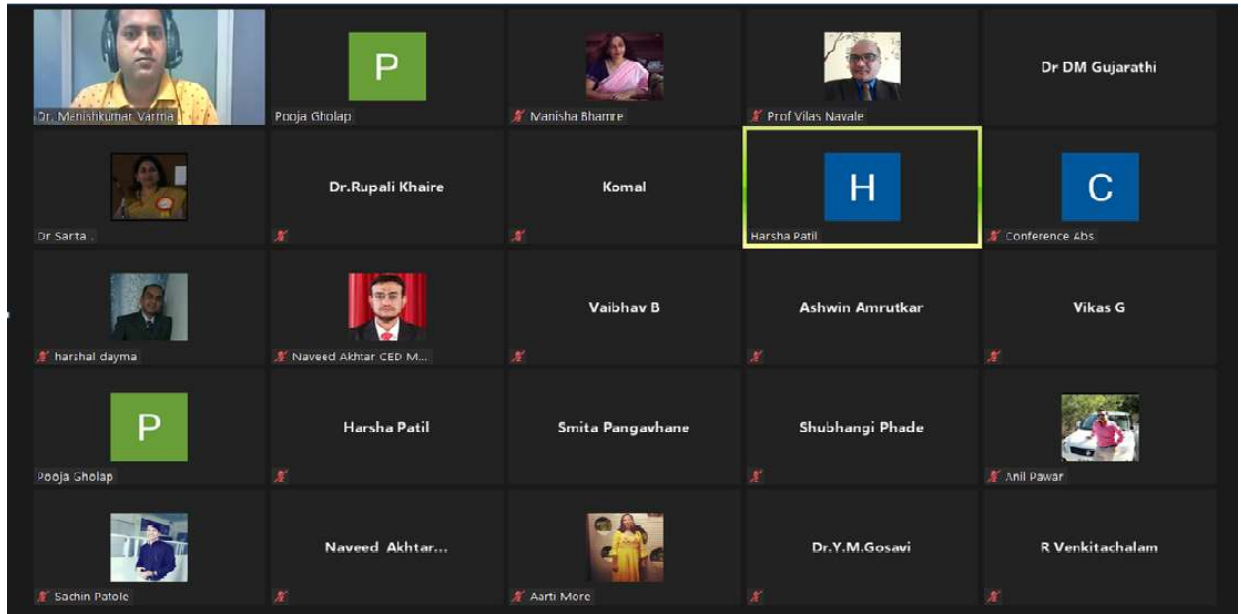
Dr. Manishkumar Varma

P
Pooja Gholap

Manisha Bhamre

Prof Vilas Navale

Dr DM Gujarathi

Dr Sarta .

Dr.Rupali Khaire

Komal

H
Harsha Patil

C
Conference Abs

harshal dayma

Naveed Akhtar CED M...

Vaibhav B

Ashwin Amrutkar

Vikas G

P
Pooja Gholap

Harsha Patil

Smita Pangavhane

Shubhangi Phade

Anil Pawar

Sachin Patole

Naveed Akhtar...

Aarti More

Dr.Y.M.Gosavi

R Venkitachalam